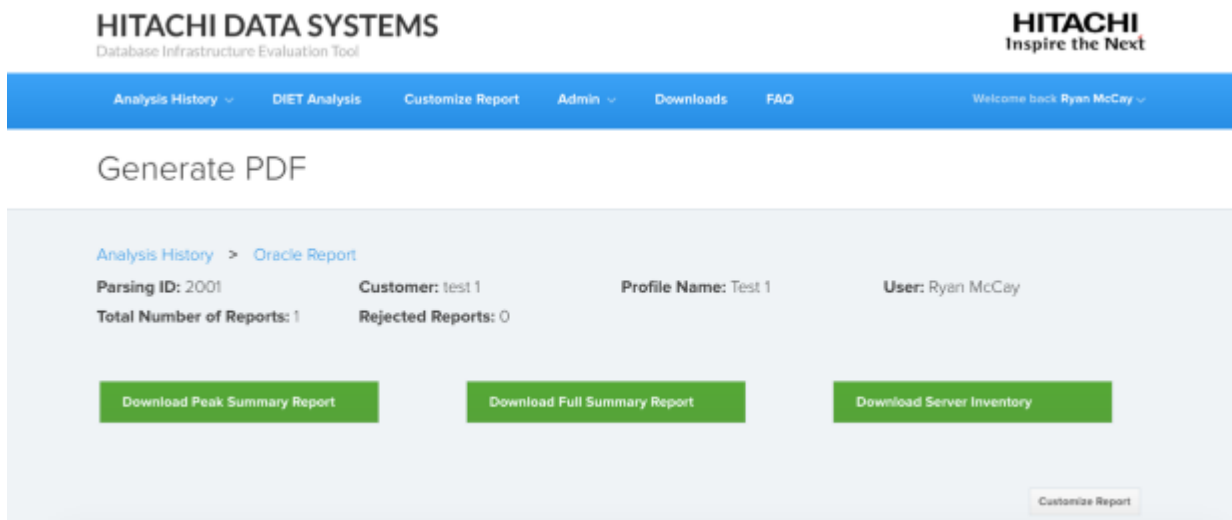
HITACHI DATA SYSTEMS
Database Infrastructure Evaluation Tool

HITACHI
Inspire the Next

Analysis History ⌄ DIET Analysis Customize Report Admin ⌄ Downloads FAQ Welcome back Ryan McCay ⌄

Generate PDF

Analysis History > Oracle Report

Parsing ID: 2001 Customer: test 1 Profile Name: Test 1 User: Ryan McCay

Total Number of Reports: 1 Rejected Reports: 0

Download Peak Summary Report

Download Full Summary Report

Download Server Inventory

Customize Report